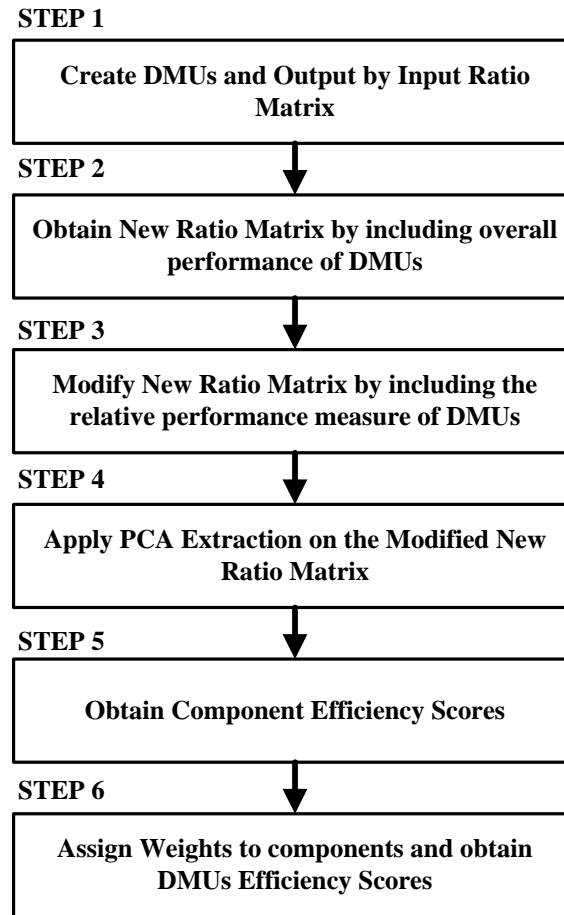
STEP 1

Create DMUs and Output by Input Ratio Matrix

STEP 2

Obtain New Ratio Matrix by including overall performance of DMUs

STEP 3

Modify New Ratio Matrix by including the relative performance measure of DMUs

STEP 4

Apply PCA Extraction on the Modified New Ratio Matrix

STEP 5

Obtain Component Efficiency Scores

STEP 6

Assign Weights to components and obtain DMUs Efficiency Scores